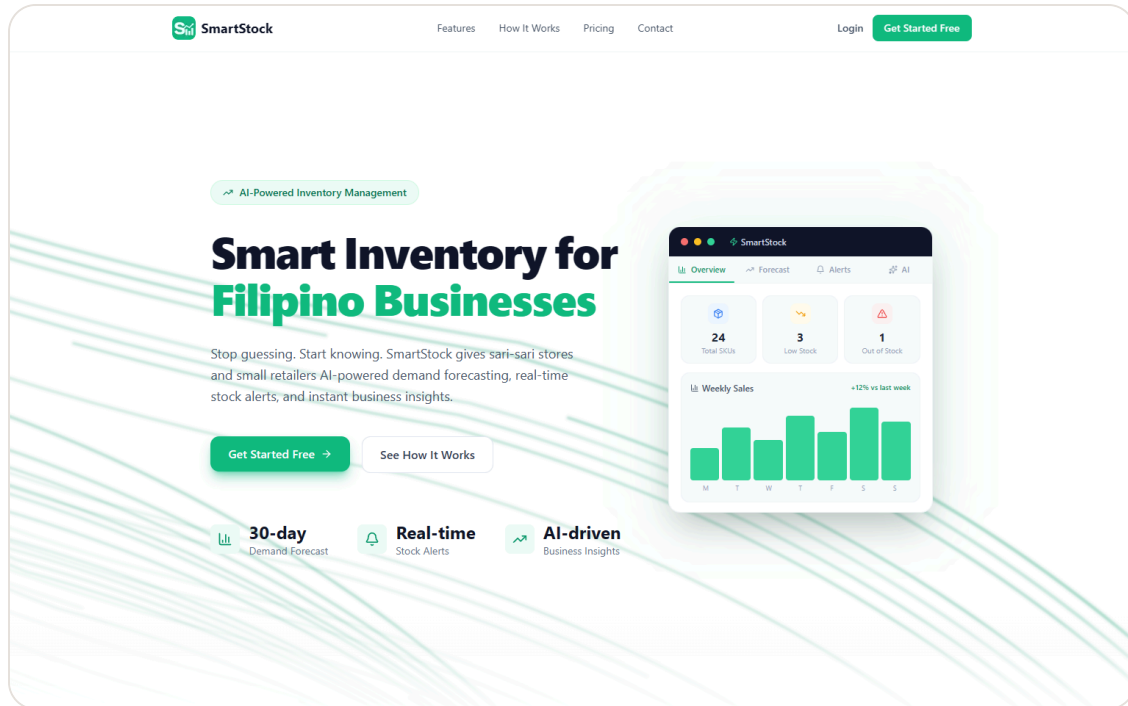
SmartStock

Features How It Works Pricing Contact

Login Get Started Free

AI-Powered Inventory Management

Smart Inventory for Filipino Businesses

Stop guessing. Start knowing. SmartStock gives sari-sari stores and small retailers AI-powered demand forecasting, real-time stock alerts, and instant business insights.

Get Started Free →

See How It Works

30-day
Demand Forecast

Real-time
Stock Alerts

AI-driven
Business Insights

SmartStock

Overview Forecast Alerts AI

24
Total SKUs

3
Low Stock

1
Out of Stock

Weekly Sales

+12% vs last week

M T W T F S S